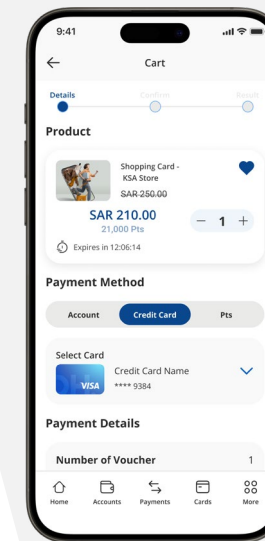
9:41

Cart

Details
Confirm
Result

Product

Shopping Card - KSA Store
SAR 250.00
SAR 210.00
21,000 Pts
− 1 +
Expires in 12:06:14

Payment Method

Account
Credit Card
Pts

Select Card
VISA
Credit Card Name
**** 9384

Payment Details

Number of Voucher
1

Home
Accounts
Payments
Cards
More